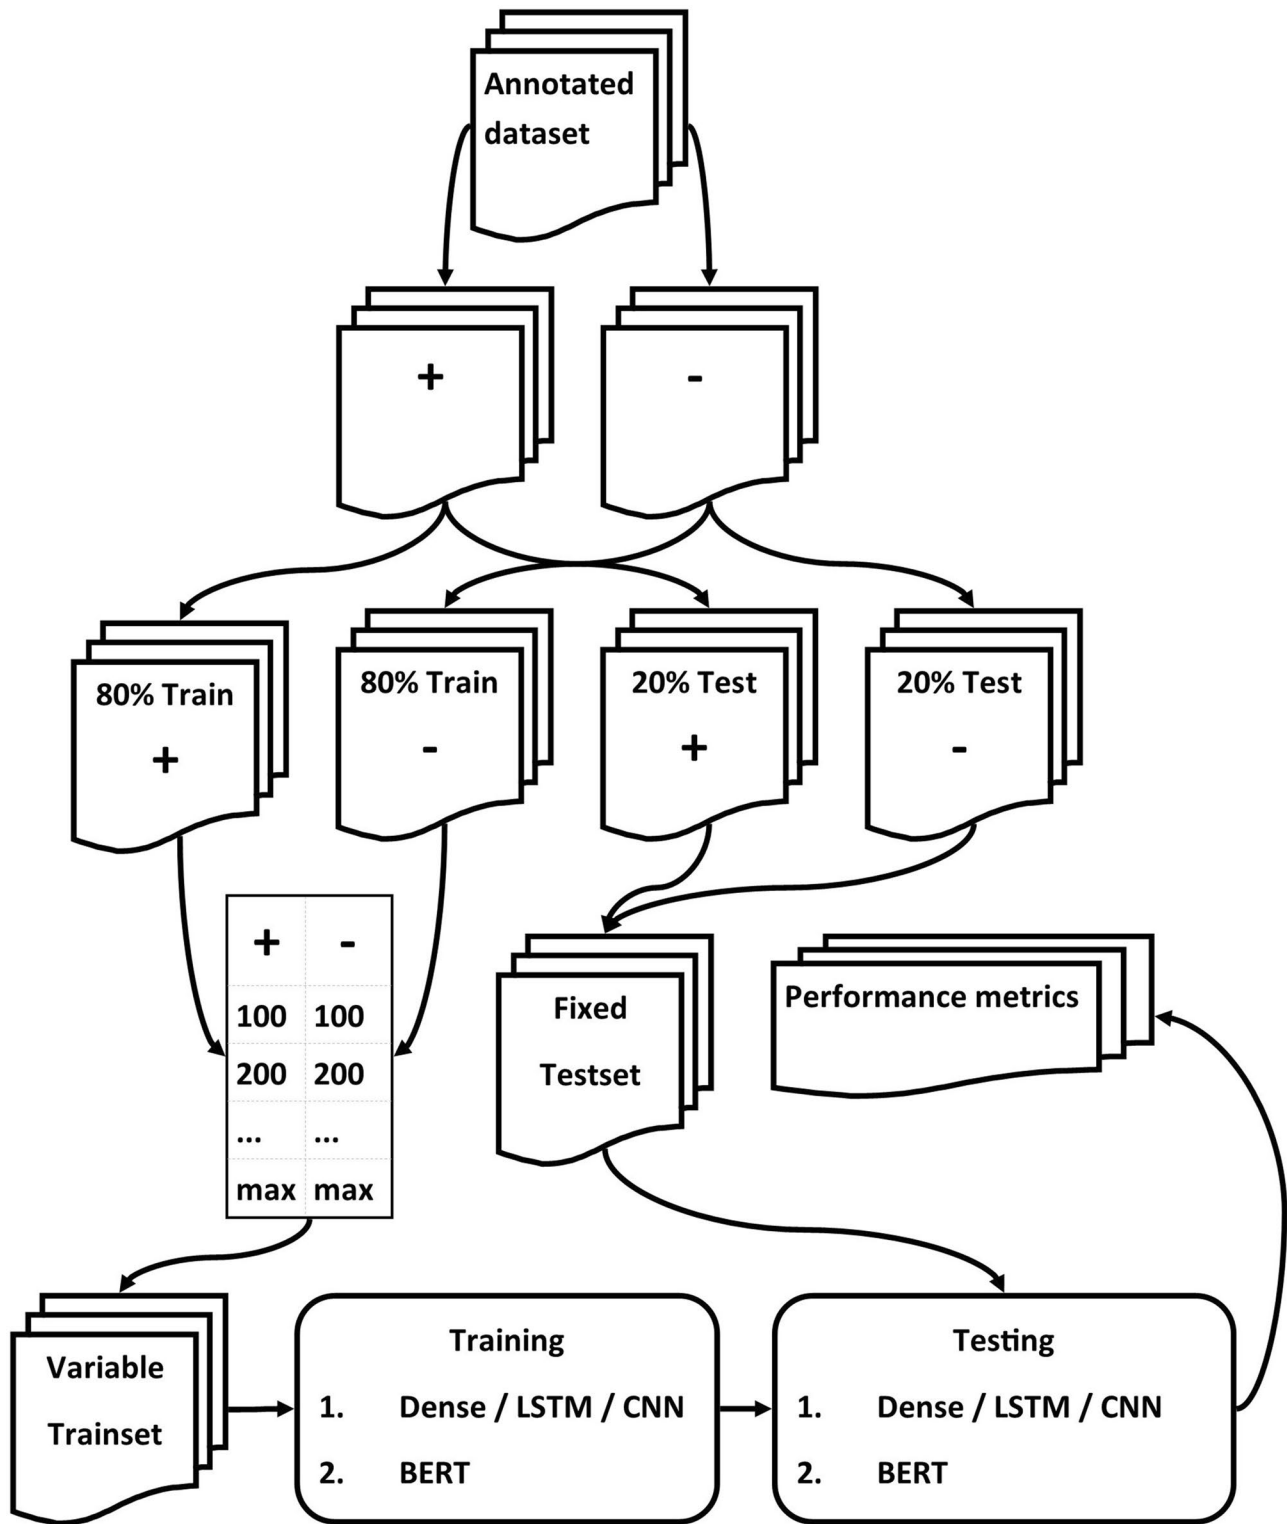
Annotated dataset

+

-

80% Train
+

80% Train
-

20% Test
+

20% Test
-

| + | - |
|---|---|
| 100 | 100 |
| 200 | 200 |
| ... | ... |
| max | max |

Fixed Testset

Performance metrics

Variable Trainset

Training
1. Dense / LSTM / CNN
2. BERT

Testing
1. Dense / LSTM / CNN
2. BERT